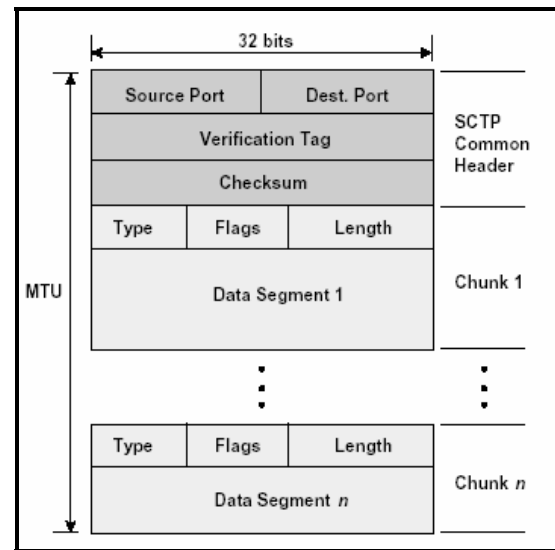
32 bits

MTU

| Source Port | Dest. Port |
|---|---|
| Verification Tag | |
| Checksum | |

SCTP Common Header

| Type | Flags | Length |
|---|---|---|
| Data Segment 1 | | |

Chunk 1

⋮

⋮

| Type | Flags | Length |
|---|---|---|
| Data Segment $n$ | | |

Chunk $n$